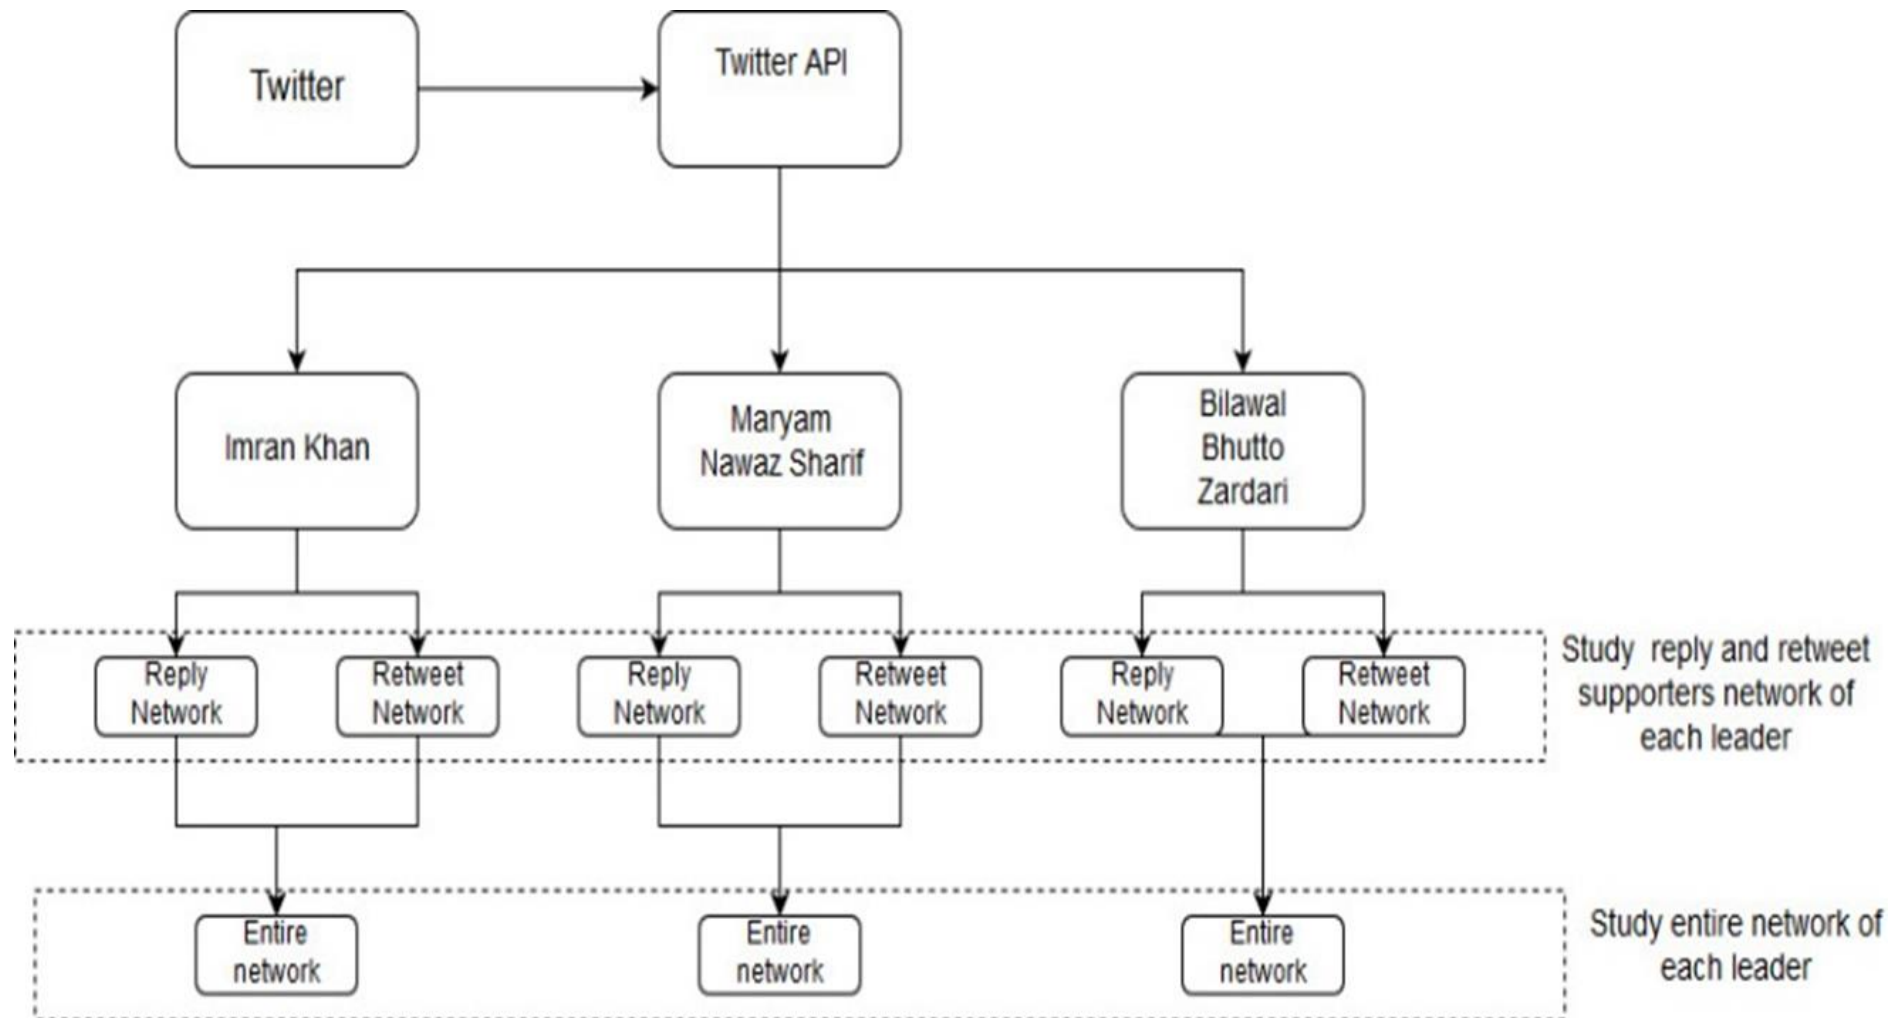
Twitter

Twitter API

Imran Khan

Maryam Nawaz Sharif

Bilawal Bhutto Zardari

Reply Network

Retweet Network

Reply Network

Retweet Network

Reply Network

Retweet Network

Study reply and retweet supporters network of each leader

Entire network

Entire network

Entire network

Study entire network of each leader